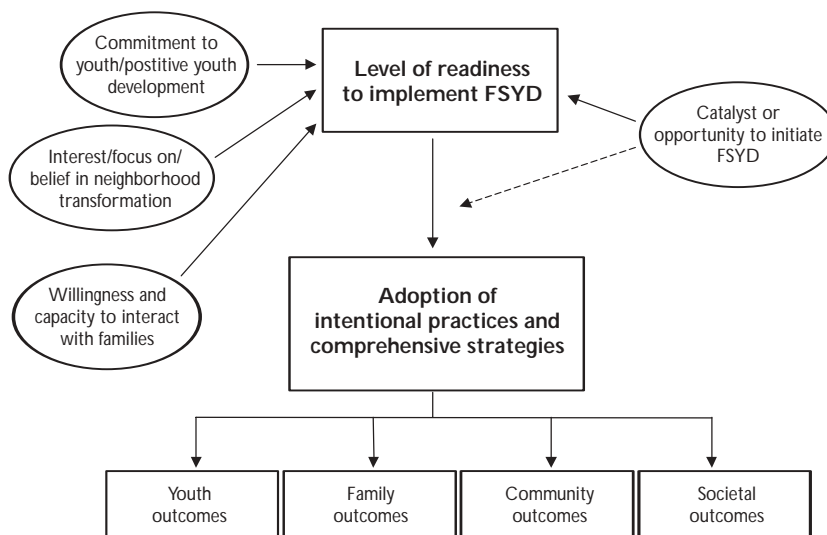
Commitment to youth/postitive youth development

Interest/focus on/ belief in neighborhood transformation

Willingness and capacity to interact with families

Level of readiness to implement FSYD

Catalyst or opportunity to initiate FSYD

Adoption of intentional practices and comprehensive strategies

Youth outcomes

Family outcomes

Community outcomes

Societal outcomes